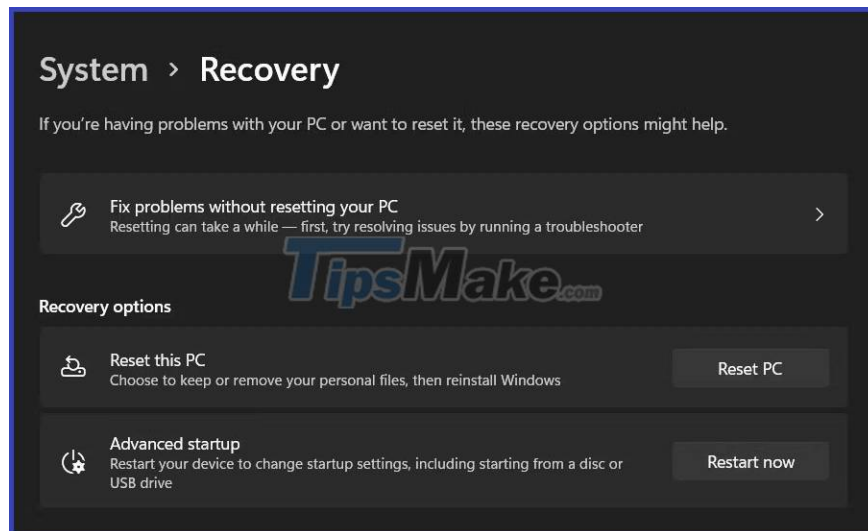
System › Recovery

If you're having problems with your PC or want to reset it, these recovery options might help.

Fix problems without resetting your PC
Resetting can take a while — first, try resolving issues by running a troubleshooter

TipsMake.com

Recovery options

Reset this PC
Choose to keep or remove your personal files, then reinstall Windows

Reset PC

Advanced startup
Restart your device to change startup settings, including starting from a disc or USB drive

Restart now